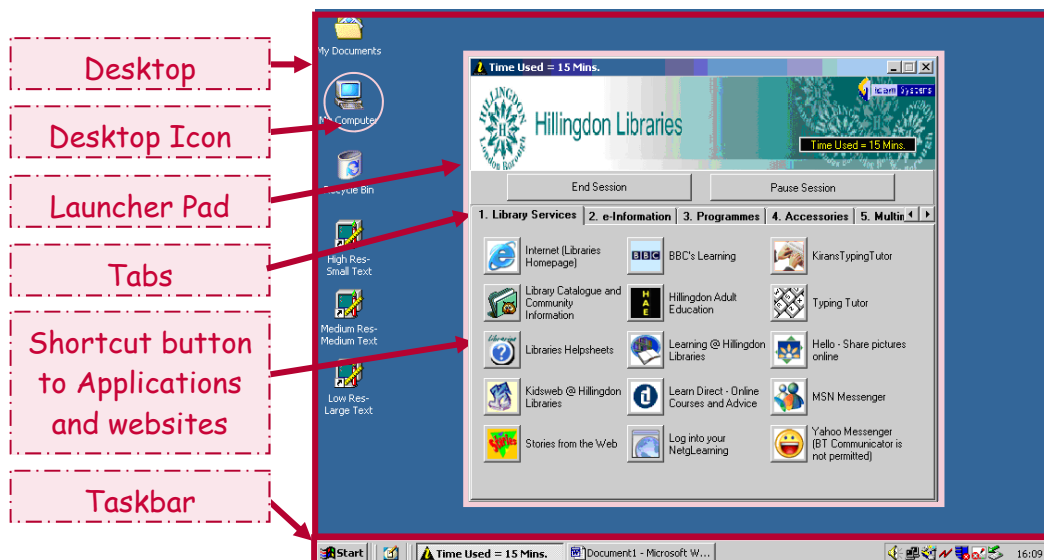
Desktop

Desktop Icon

Launcher Pad

Tabs

Shortcut button to Applications and websites

Taskbar

My Documents

My Computer

Recycle Bin

High Res-Small Text

Medium Res-Medium Text

Low Res-Large Text

Time Used = 15 Mins.

Hillingdon Libraries

Time Used = 15 Mins.

End Session

Pause Session

1. Library Services | 2. e-Information | 3. Programmes | 4. Accessories | 5. Multin

Internet (Libraries Homepage)

BBC's Learning

KiransTypingTutor

Library Catalogue and Community Information

Hillingdon Adult Education

Typing Tutor

Libraries Helpsheets

Learning @ Hillingdon Libraries

Hello - Share pictures online

Kidsweb @ Hillingdon Libraries

Learn Direct - Online Courses and Advice

MSN Messenger

Stories from the Web

Log into your NetgLearning

Yahoo Messenger (BT Communicator is not permitted)

Start

Time Used = 15 Mins.

Document1 - Microsoft W...

16:09